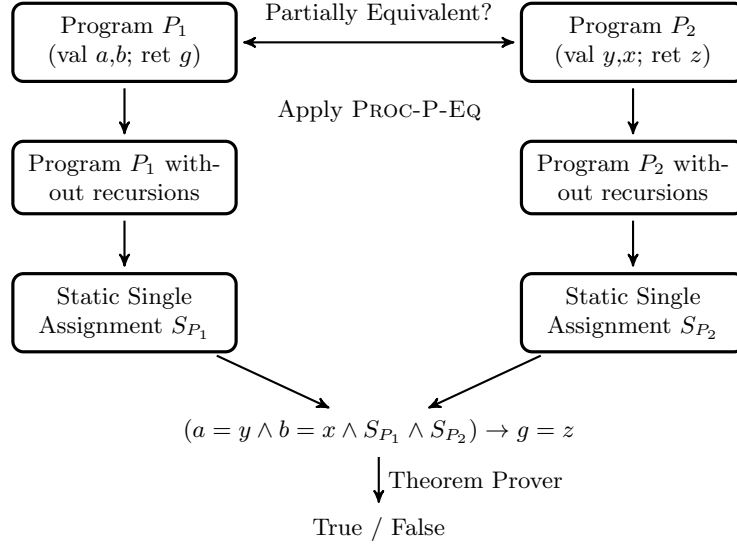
Program $P_1$ (val $a$,$b$; ret $g$)

Partially Equivalent?

Program $P_2$ (val $y$,$x$; ret $z$)

Apply Proc-P-Eq

Program $P_1$ without recursions

Program $P_2$ without recursions

Static Single Assignment $S_{P_1}$

Static Single Assignment $S_{P_2}$

$(a = y \wedge b = x \wedge S_{P_1} \wedge S_{P_2}) \rightarrow g = z$

Theorem Prover

True / False